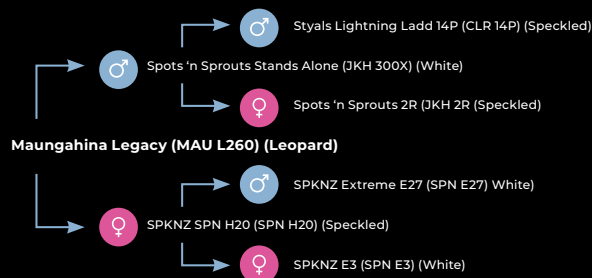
♂ Styals Lightning Ladd 14P (CLR 14P) (Speckled)

♂ Spots ‘n Sprouts Stands Alone (JKH 300X) (White)

♀ Spots ‘n Sprouts 2R (JKH 2R (Speckled)

Maungahina Legacy (MAU L260) (Leopard)

♂ SPKNZ Extreme E27 (SPN E27) White)

♀ SPKNZ SPN H20 (SPN H20) (Speckled)

♀ SPKNZ E3 (SPN E3) (White)